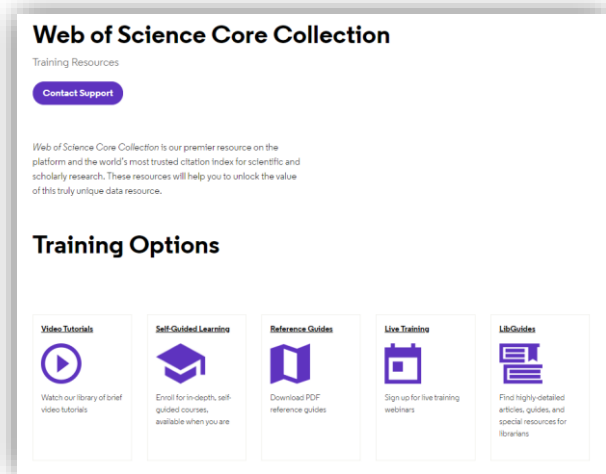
Web of Science Core Collection

Training Resources

Contact Support

Web of Science Core Collection is our premier resource on the platform and the world's most trusted citation index for scientific and scholarly research. These resources will help you to unlock the value of this truly unique data resource.

Training Options

Video Tutorials

Watch our library of brief video tutorials

Self-Guided Learning

Enroll for in-depth, self-guided courses, available when you are

Reference Guides

Download PDF reference guides

Live Training

Sign up for live training webinars

LibGuides

Find highly-detailed articles, guides, and special resources for librarians